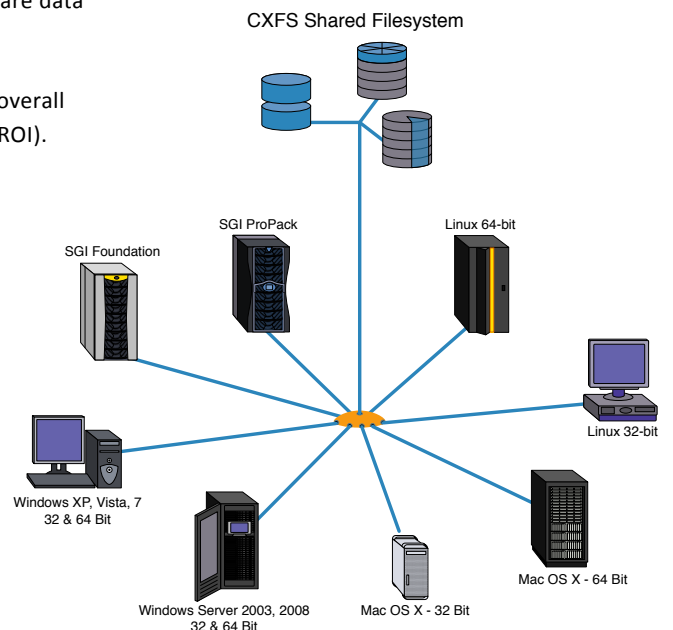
are data

overall
ROI).

CXFS Shared Filesystem

SGI ProPack

Linux 64-bit

SGI Foundation

Linux 32-bit

Windows XP, Vista, 7
32 & 64 Bit

Mac OS X - 64 Bit

Windows Server 2003, 2008
32 & 64 Bit

Mac OS X - 32 Bit